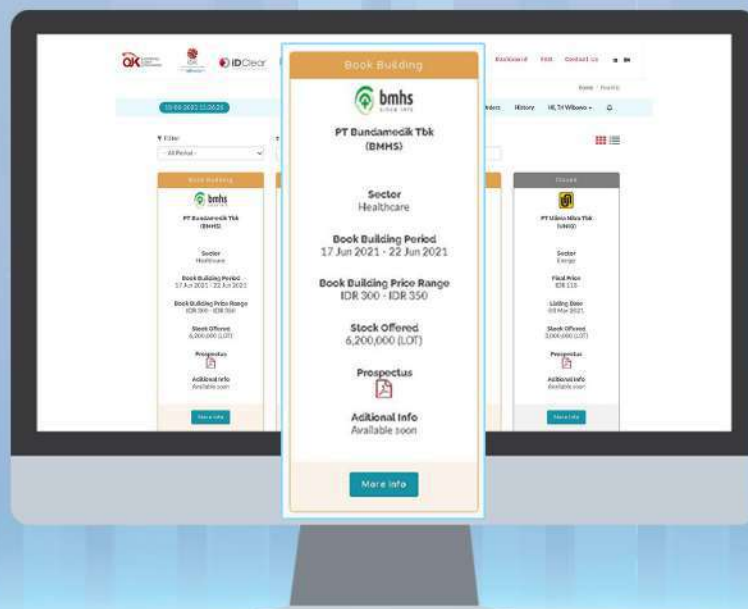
OK

IDClear

Dashboard FAQ Contact Us

Home / Events

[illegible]

Orders History Hi, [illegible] Wibowo

Filter

- All Period -

Book Building

bmhs

PT Bundamedik Tbk (BMHS)

Sector
Healthcare

Book Building Period
17 Jun 2021 - 22 Jun 2021

Book Building Price Range
IDR 300 - IDR 350

Stock Offered
6,200,000 (LOT)

Prospectus

Aditional Info
Available soon

More Info

Book Building

bmhs

PT Bundamedik Tbk (BMHS)

Sector
Healthcare

Book Building Period
17 Jun 2021 - 22 Jun 2021

Book Building Price Range
IDR 300 - IDR 350

Stock Offered
6,200,000 (LOT)

Prospectus

Aditional Info
Available soon

More Info

Closed

PT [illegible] Tbk ([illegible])

Sector
Energy

Final Price
IDR 110

Listing Date
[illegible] 2021

Stock Offered
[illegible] (LOT)

Prospectus

Aditional Info
Available soon

More Info